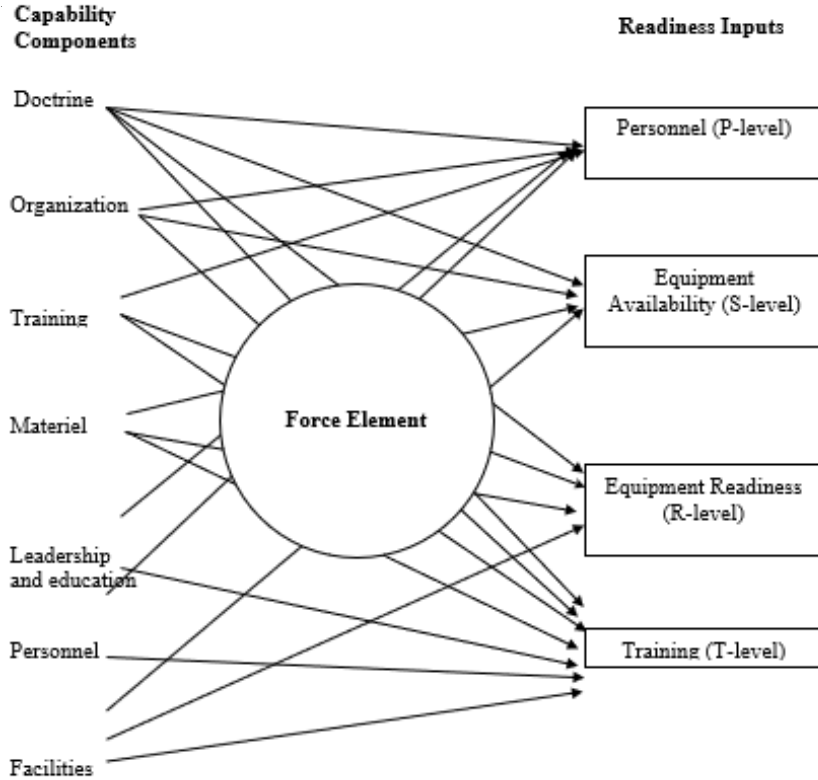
Capability Components

Readiness Inputs

Doctrine

Organization

Training

Materiel

Leadership and education

Personnel

Facilities

Force Element

Personnel (P-level)

Equipment Availability (S-level)

Equipment Readiness (R-level)

Training (T-level)